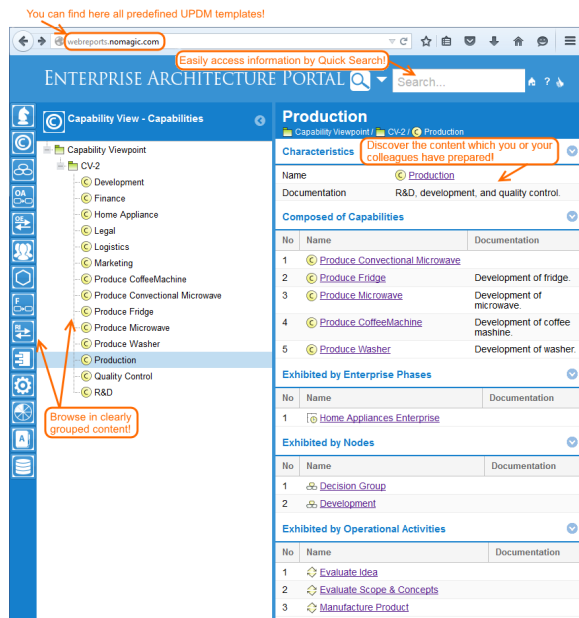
You can find here all predefined UPDM templates!

webreports.nomagic.com

Easily access information by Quick Search!

ENTERPRISE ARCHITECTURE PORTAL

Search...

Capability View - Capabilities

Capability Viewpoint
CV-2
Development
Finance
Home Appliance
Legal
Logistics
Marketing
Produce CoffeeMachine
Produce Convectional Microwave
Produce Fridge
Produce Microwave
Produce Washer
Production
Quality Control
R&D

Browse in clearly grouped content!

Production
Capability Viewpoint / CV-2 / Production

Characteristics

Discover the content which you or your colleagues have prepared!

| Name | Production |
|---|---|
| Documentation | R&D, development, and quality control. |

Composed of Capabilities

| No | Name | Documentation |
|---|---|---|
| 1 | Produce Convectional Microwave | |
| 2 | Produce Fridge | Development of fridge. |
| 3 | Produce Microwave | Development of microwave. |
| 4 | Produce CoffeeMachine | Development of coffee mashine. |
| 5 | Produce Washer | Development of washer. |

Exhibited by Enterprise Phases

| No | Name | Documentation |
|---|---|---|
| 1 | Home Appliances Enterprise | |

Exhibited by Nodes

| No | Name | Documentation |
|---|---|---|
| 1 | Decision Group | |
| 2 | Development | |

Exhibited by Operational Activities

| No | Name | Documentation |
|---|---|---|
| 1 | Evaluate Idea | |
| 2 | Evaluate Scope & Concepts | |
| 3 | Manufacture Product | |